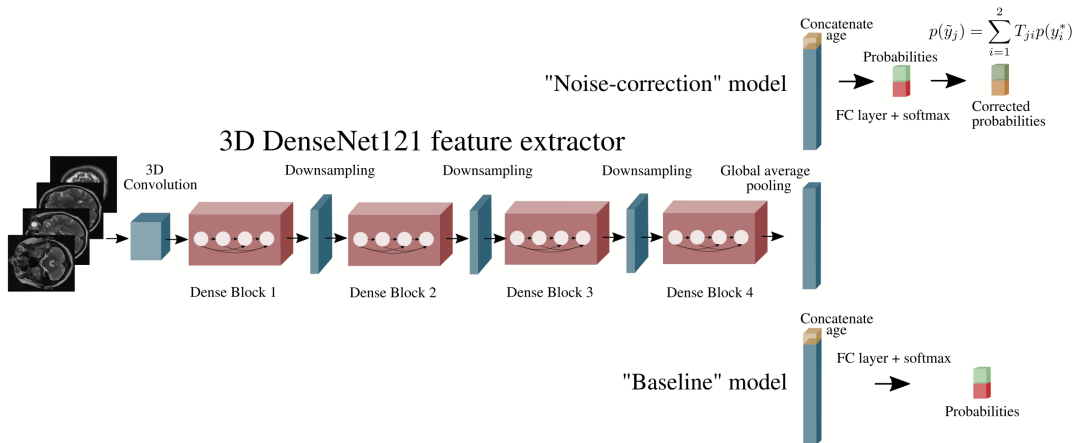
Concatenate age

$p(\tilde{y}_j) = \sum_{i=1}^{2} T_{ji} p(y_i^*)$

Probabilities

"Noise-correction" model

FC layer + softmax

Corrected probabilities

3D DenseNet121 feature extractor

3D Convolution

Downsampling

Downsampling

Downsampling

Global average pooling

Dense Block 1

Dense Block 2

Dense Block 3

Dense Block 4

Concatenate age

FC layer + softmax

"Baseline" model

Probabilities